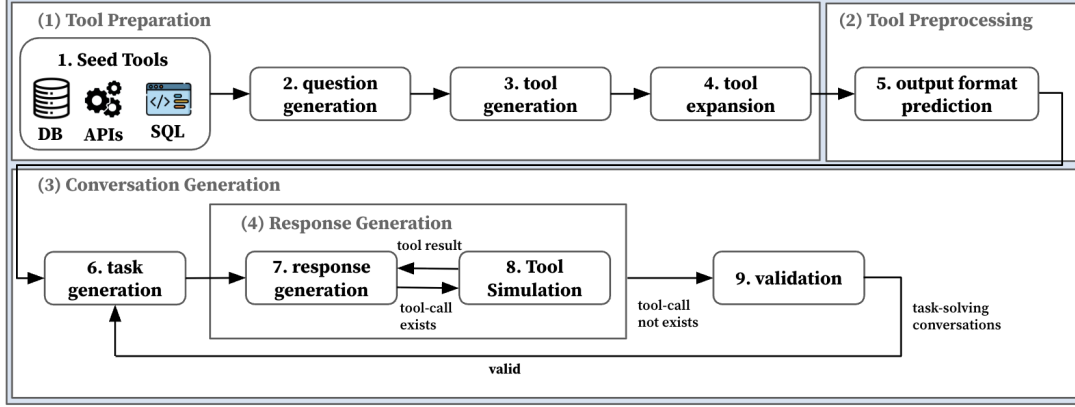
(1) Tool Preparation

1. Seed Tools

DB APIs SQL

2. question generation

3. tool generation

4. tool expansion

(2) Tool Preprocessing

5. output format prediction

(3) Conversation Generation

6. task generation

(4) Response Generation

tool result

7. response generation

8. Tool Simulation

tool-call exists

tool-call not exists

9. validation

task-solving conversations

valid